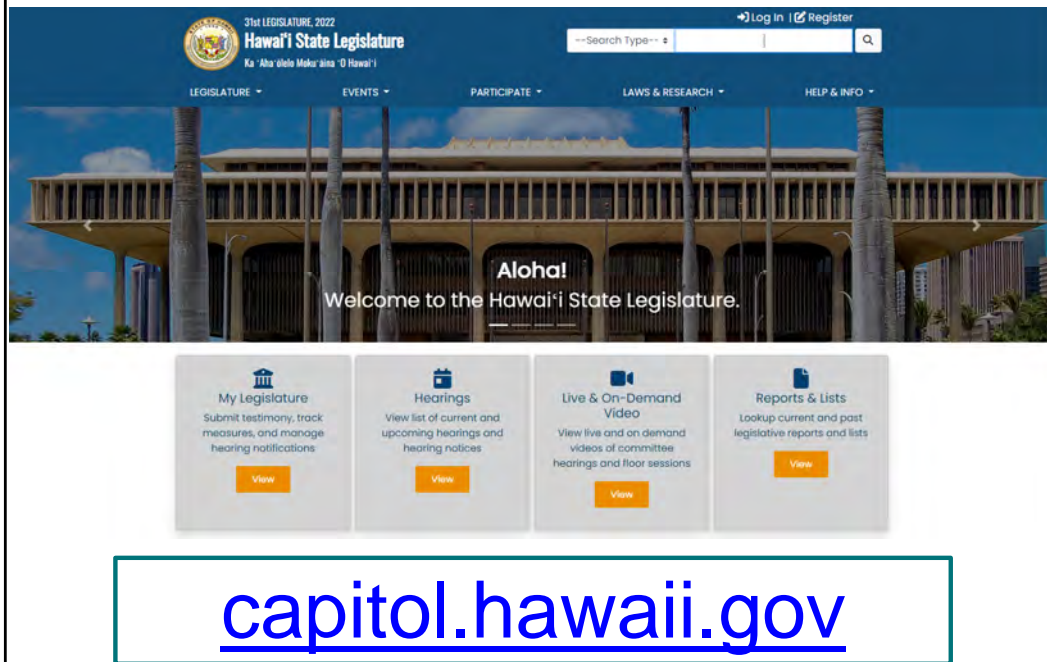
31st LEGISLATURE, 2022
Hawaiʻi State Legislature
Ka ʻAhaʻōlelo Mokuʻāina ʻO Hawaiʻi

Log In | Register

--Search Type--

LEGISLATURE EVENTS PARTICIPATE LAWS & RESEARCH HELP & INFO

Aloha!
Welcome to the Hawaiʻi State Legislature.

My Legislature
Submit testimony, track measures, and manage hearing notifications
View

Hearings
View list of current and upcoming hearings and hearing notices
View

Live & On-Demand Video
View live and on demand videos of committee hearings and floor sessions
View

Reports & Lists
Lookup current and past legislative reports and lists
View

capitol.hawaii.gov